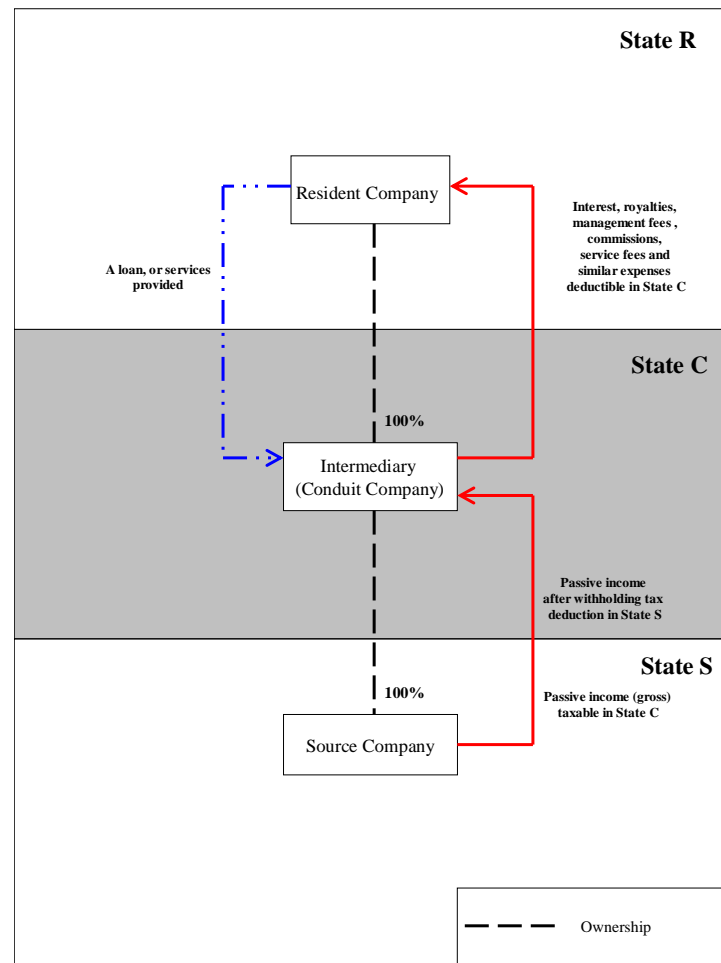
State R

Resident Company

A loan, or services provided

Interest, royalties, management fees , commissions, service fees and similar expenses deductible in State C

State C

100%

Intermediary (Conduit Company)

Passive income after withholding tax deduction in State S

State S

100%

Passive income (gross) taxable in State C

Source Company

Ownership